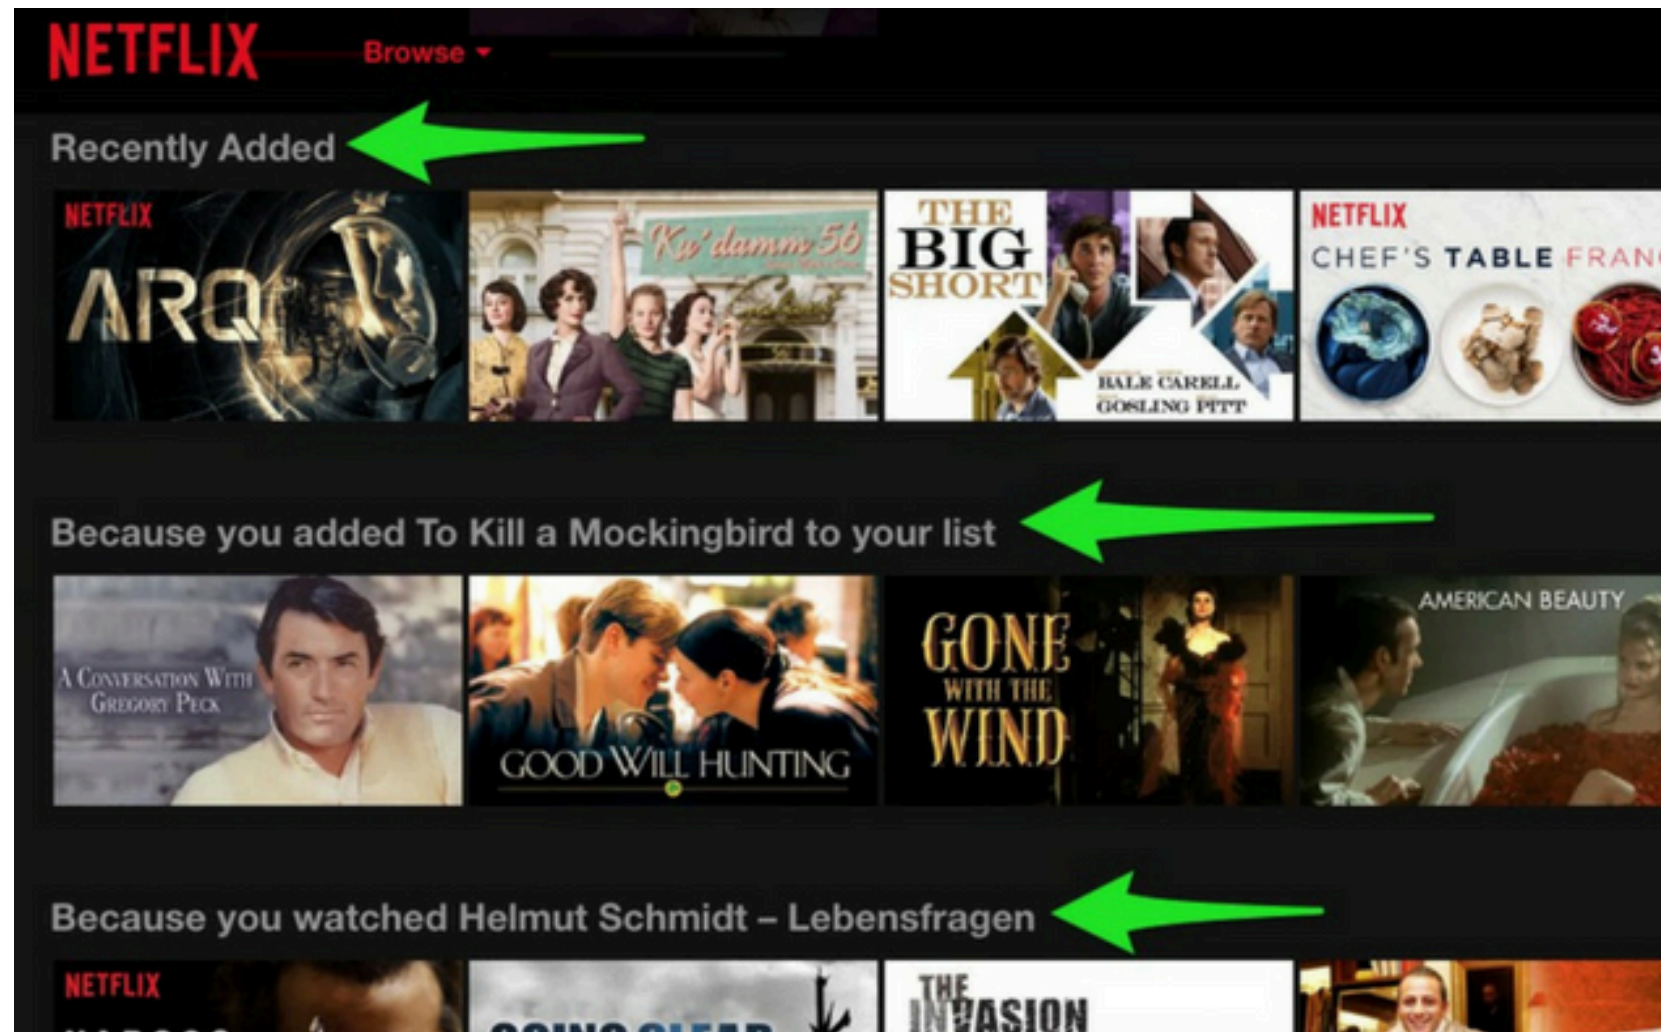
NETFLIX Browse

Recently Added

NETFLIX ARQ

Ku'damm 56

THE BIG SHORT BALE CARELL GOSLING PITT

NETFLIX CHEF'S TABLE FRAN

Because you added To Kill a Mockingbird to your list

A Conversation With Gregory Peck

GOOD WILL HUNTING

GONE WITH THE WIND

AMERICAN BEAUTY

Because you watched Helmut Schmidt – Lebensfragen

NETFLIX

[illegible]

THE INVASION